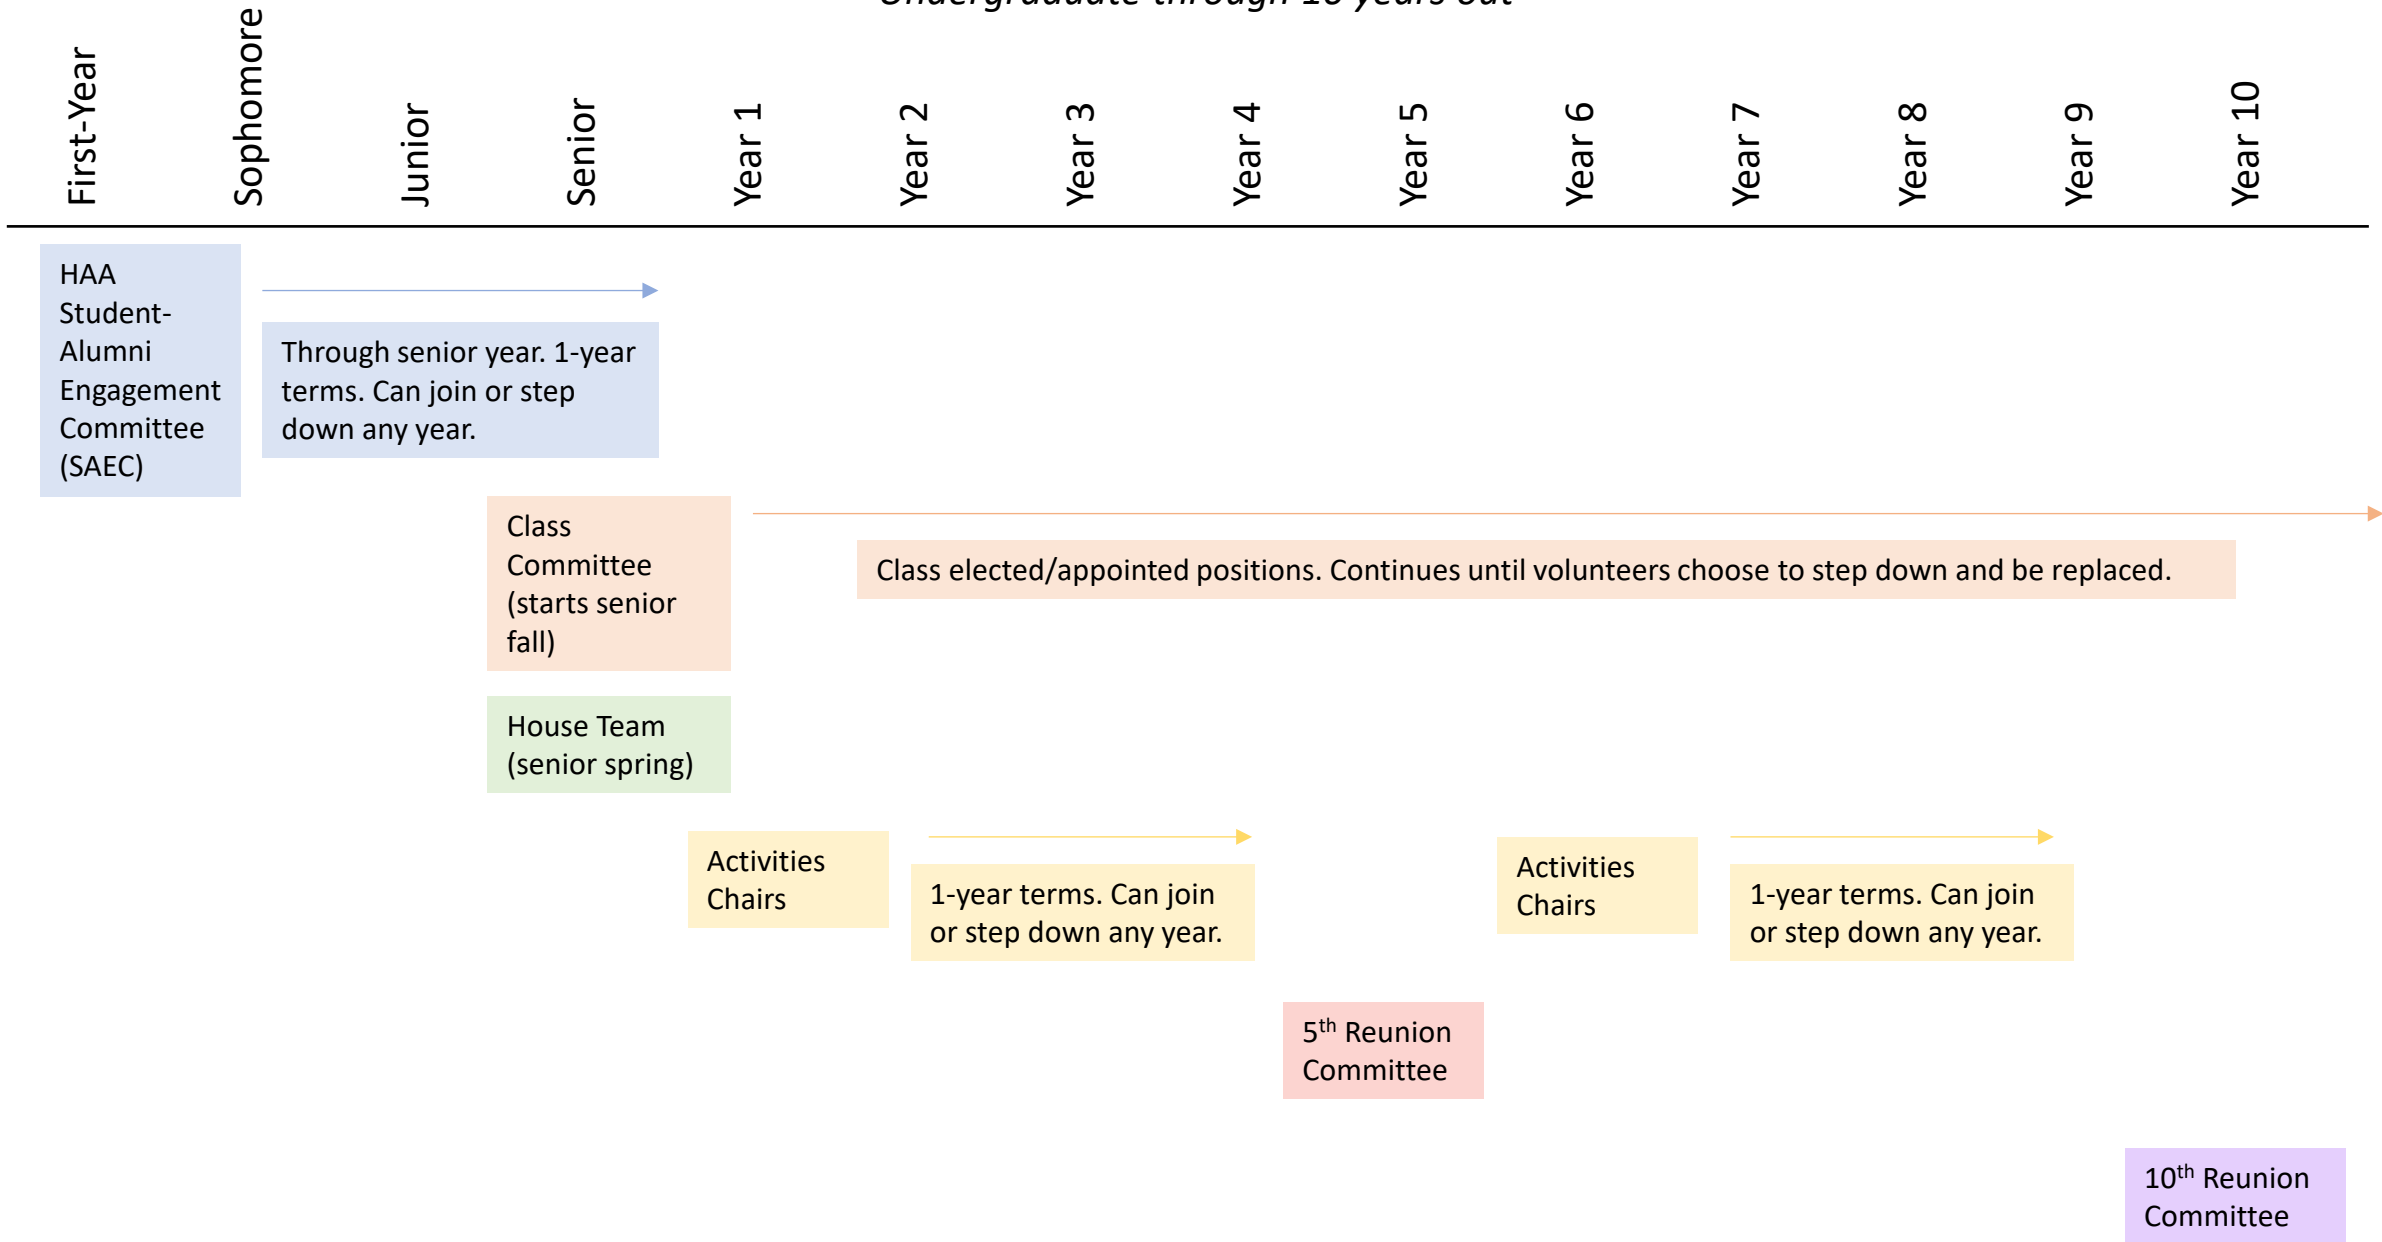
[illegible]

First-Year

Sophomore

Junior

Senior

Year 1

Year 2

Year 3

Year 4

Year 5

Year 6

Year 7

Year 8

Year 9

Year 10

HAA Student-Alumni Engagement Committee (SAEC)

Through senior year. 1-year terms. Can join or step down any year.

Class Committee (starts senior fall)

Class elected/appointed positions. Continues until volunteers choose to step down and be replaced.

House Team (senior spring)

Activities Chairs

1-year terms. Can join or step down any year.

Activities Chairs

1-year terms. Can join or step down any year.

5$^{th}$ Reunion Committee

10$^{th}$ Reunion Committee